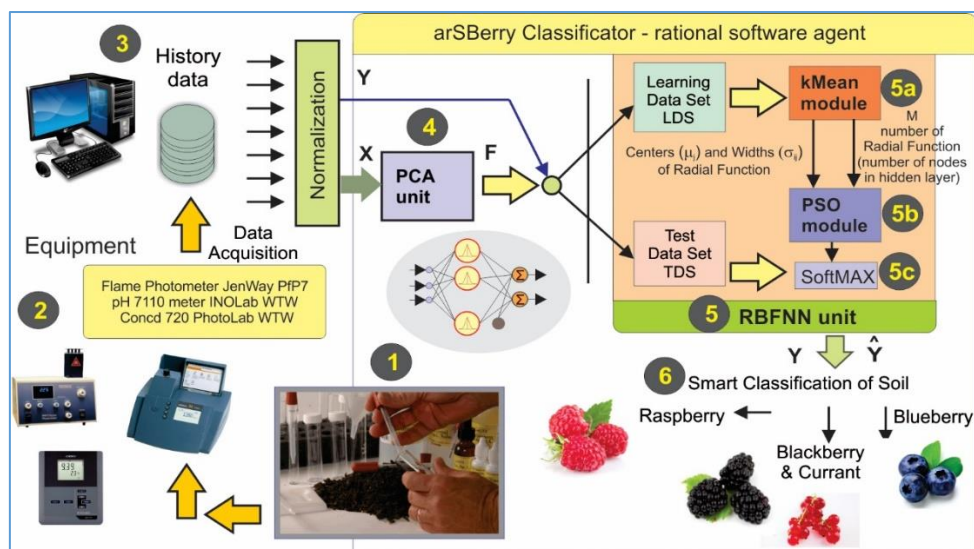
3

History data

Normalization

Data Acquisition

Equipment

Flame Photometer JenWay PfP7
pH 7110 meter INOLab WTW
Concd 720 PhotoLab WTW

2

1

arSBerry Classificator - rational software agent

Y

X

4

PCA unit

F

Learning Data Set LDS

kMean module

5a

M number of Radial Function (number of nodes in hidden layer)

Centers ($\mu_{ij}$) and Widths ($\sigma_{ij}$) of Radial Function

PSO module

5b

Test Data Set TDS

SoftMAX

5c

5 RBFNN unit

Y $\hat{Y}$

6 Smart Classification of Soil

Raspberry

Blackberry & Currant

Blueberry